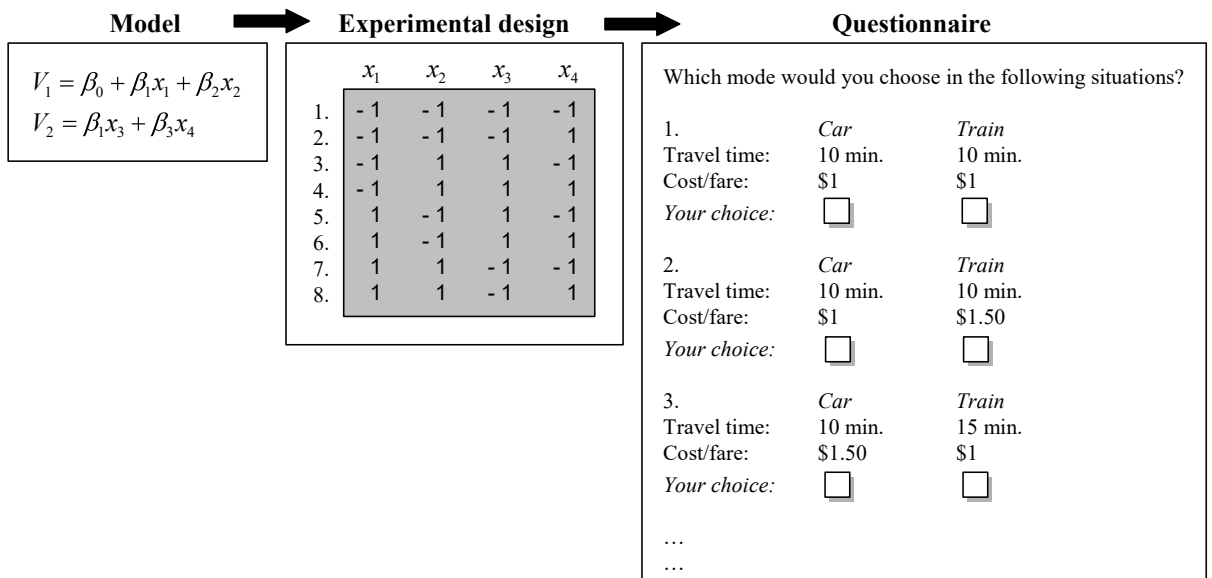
Model

Experimental design

Questionnaire

$V_1 = \beta_0 + \beta_1 x_1 + \beta_2 x_2$
$V_2 = \beta_1 x_3 + \beta_3 x_4$

| | $x_1$ | $x_2$ | $x_3$ | $x_4$ |
|---|---|---|---|---|
| 1. | - 1 | - 1 | - 1 | - 1 |
| 2. | - 1 | - 1 | - 1 | 1 |
| 3. | - 1 | 1 | 1 | - 1 |
| 4. | - 1 | 1 | 1 | 1 |
| 5. | 1 | - 1 | 1 | - 1 |
| 6. | 1 | - 1 | 1 | 1 |
| 7. | 1 | 1 | - 1 | - 1 |
| 8. | 1 | 1 | - 1 | 1 |

Which mode would you choose in the following situations?

1. *Car* *Train*
Travel time: 10 min. 10 min.
Cost/fare: \$1 \$1
*Your choice:*

2. *Car* *Train*
Travel time: 10 min. 10 min.
Cost/fare: \$1 \$1.50
*Your choice:*

3. *Car* *Train*
Travel time: 10 min. 15 min.
Cost/fare: \$1.50 \$1
*Your choice:*

…
…